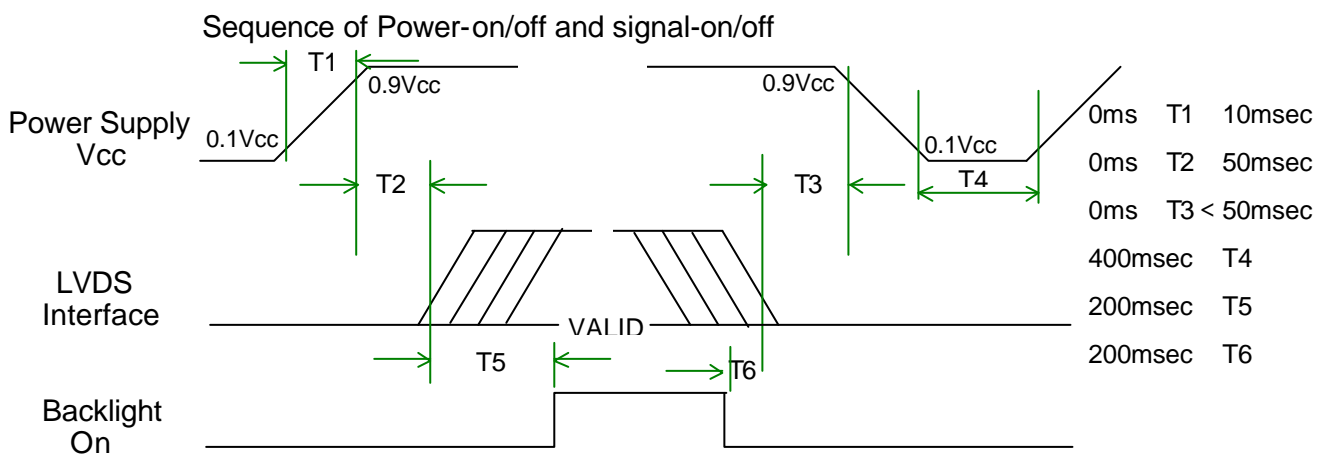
Sequence of Power-on/off and signal-on/off

Power Supply Vcc

T1

0.9Vcc

0.1Vcc

T2

0.9Vcc

T3

0.1Vcc

T4

LVDS Interface

VALID

T5

T6

Backlight On

0ms T1 10msec

0ms T2 50msec

0ms T3 < 50msec

400msec T4

200msec T5

200msec T6